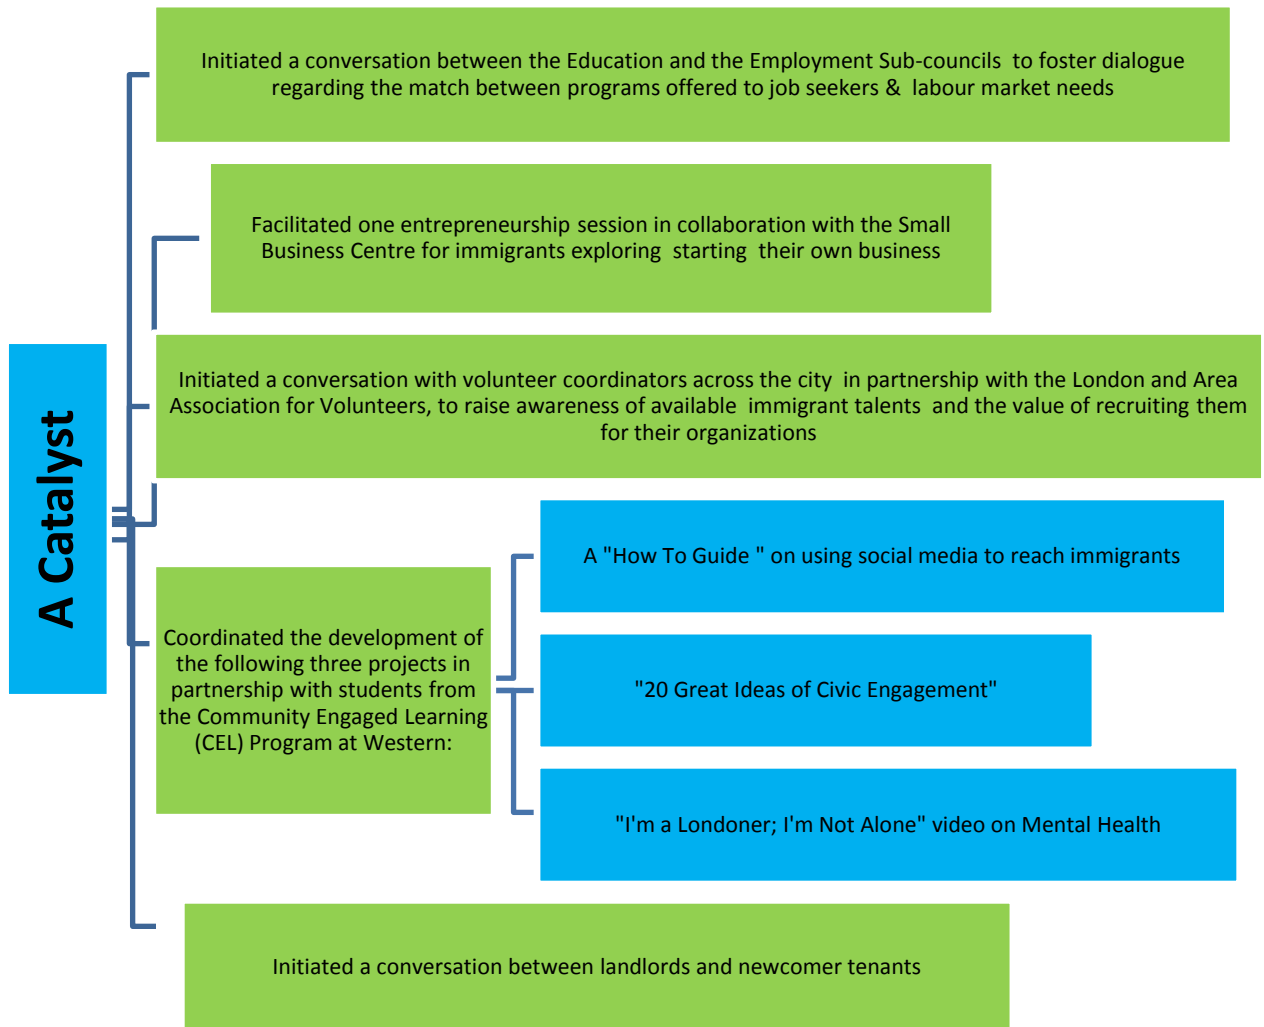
A Catalyst

Initiated a conversation between the Education and the Employment Sub-councils to foster dialogue regarding the match between programs offered to job seekers & labour market needs

Facilitated one entrepreneurship session in collaboration with the Small Business Centre for immigrants exploring starting their own business

Initiated a conversation with volunteer coordinators across the city in partnership with the London and Area Association for Volunteers, to raise awareness of available immigrant talents and the value of recruiting them for their organizations

Coordinated the development of the following three projects in partnership with students from the Community Engaged Learning (CEL) Program at Western:

A "How To Guide " on using social media to reach immigrants

"20 Great Ideas of Civic Engagement"

"I'm a Londoner; I'm Not Alone" video on Mental Health

Initiated a conversation between landlords and newcomer tenants